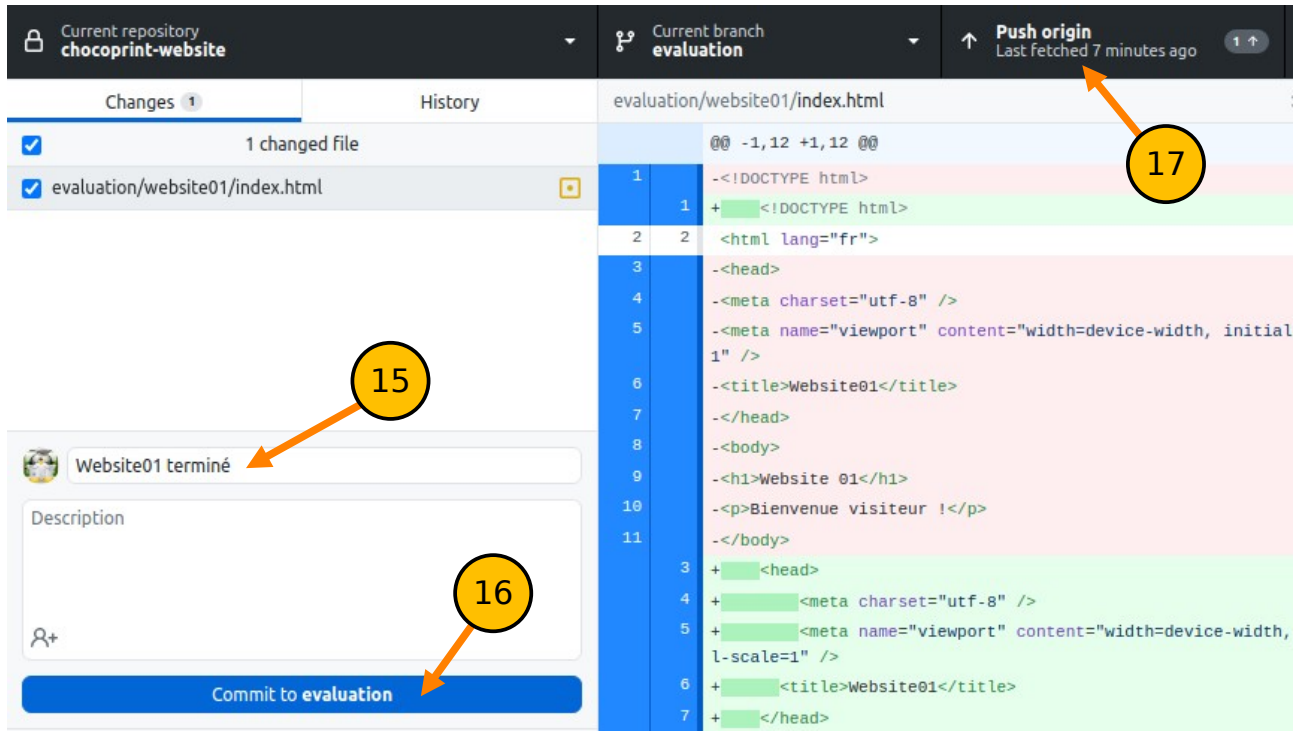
Current repository
chocoprint-website

Current branch
evaluation

Push origin
Last fetched 7 minutes ago

1 ↑

Changes 1

History

1 changed file

evaluation/website01/index.html

evaluation/website01/index.html

@@ -1,12 +1,12 @@

| | | |
|---|---|---|
| 1 | | -<!DOCTYPE html> |
| | 1 | + <!DOCTYPE html> |
| 2 | 2 | <html lang="fr"> |
| 3 | | -<head> |
| 4 | | -<meta charset="utf-8" /> |
| 5 | | -<meta name="viewport" content="width=device-width, initial 1" /> |
| 6 | | -<title>Website01</title> |
| 7 | | -</head> |
| 8 | | -<body> |
| 9 | | -<h1>Website 01</h1> |
| 10 | | -<p>Bienvenue visiteur !</p> |
| 11 | | -</body> |
| | 3 | + <head> |
| | 4 | + <meta charset="utf-8" /> |
| | 5 | + <meta name="viewport" content="width=device-width, l-scale=1" /> |
| | 6 | + <title>Website01</title> |
| | 7 | + </head> |

17

15

Website01 terminé

Description

16

Commit to evaluation